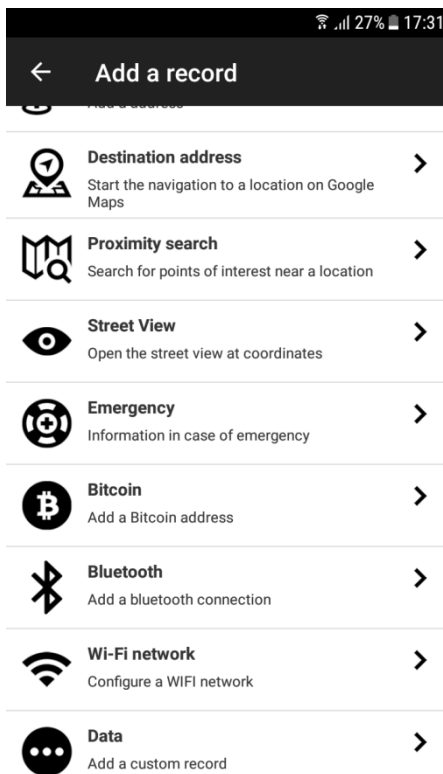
27% 17:31

Add a record

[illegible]

Destination address
Start the navigation to a location on Google Maps

Proximity search
Search for points of interest near a location

Street View
Open the street view at coordinates

Emergency
Information in case of emergency

Bitcoin
Add a Bitcoin address

Bluetooth
Add a bluetooth connection

Wi-Fi network
Configure a WIFI network

Data
Add a custom record